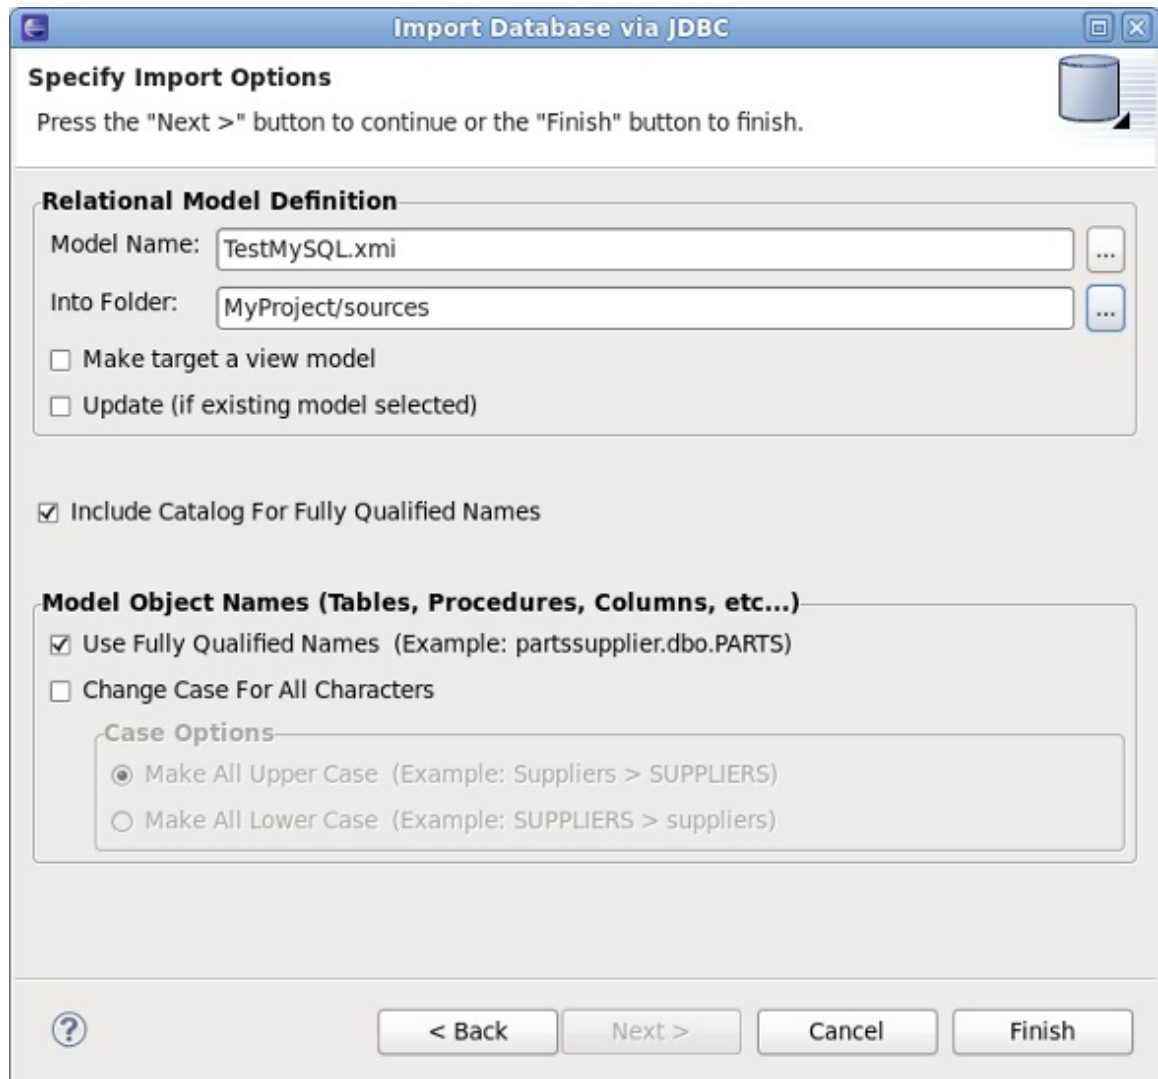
Import Database via JDBC

Specify Import Options

Press the "Next >" button to continue or the "Finish" button to finish.

Relational Model Definition

Model Name: TestMySQL.xmi ...

Into Folder: MyProject/sources ...

☐ Make target a view model

☐ Update (if existing model selected)

☑ Include Catalog For Fully Qualified Names

Model Object Names (Tables, Procedures, Columns, etc...)

☑ Use Fully Qualified Names (Example: partssupplier.dbo.PARTS)

☐ Change Case For All Characters

Case Options

◉ Make All Upper Case (Example: Suppliers > SUPPLIERS)

○ Make All Lower Case (Example: SUPPLIERS > suppliers)

?

< Back | Next > | Cancel | Finish